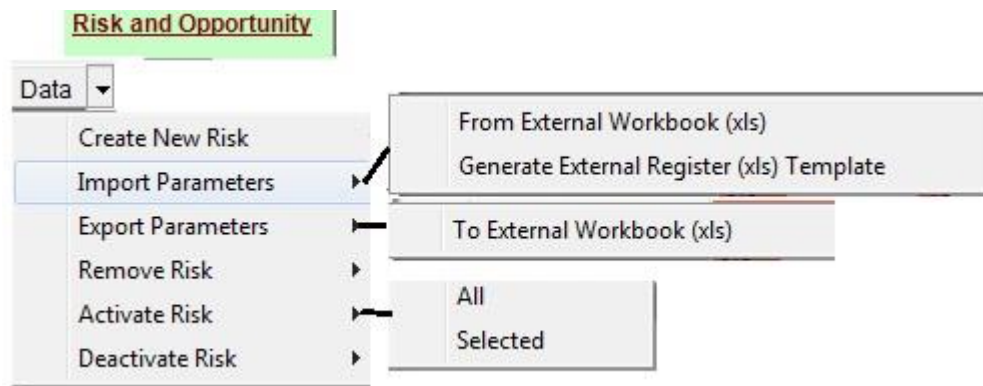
Risk and Opportunity

Data

Create New Risk
Import Parameters
Export Parameters
Remove Risk
Activate Risk
Deactivate Risk

From External Workbook (xls)
Generate External Register (xls) Template

To External Workbook (xls)

All
Selected